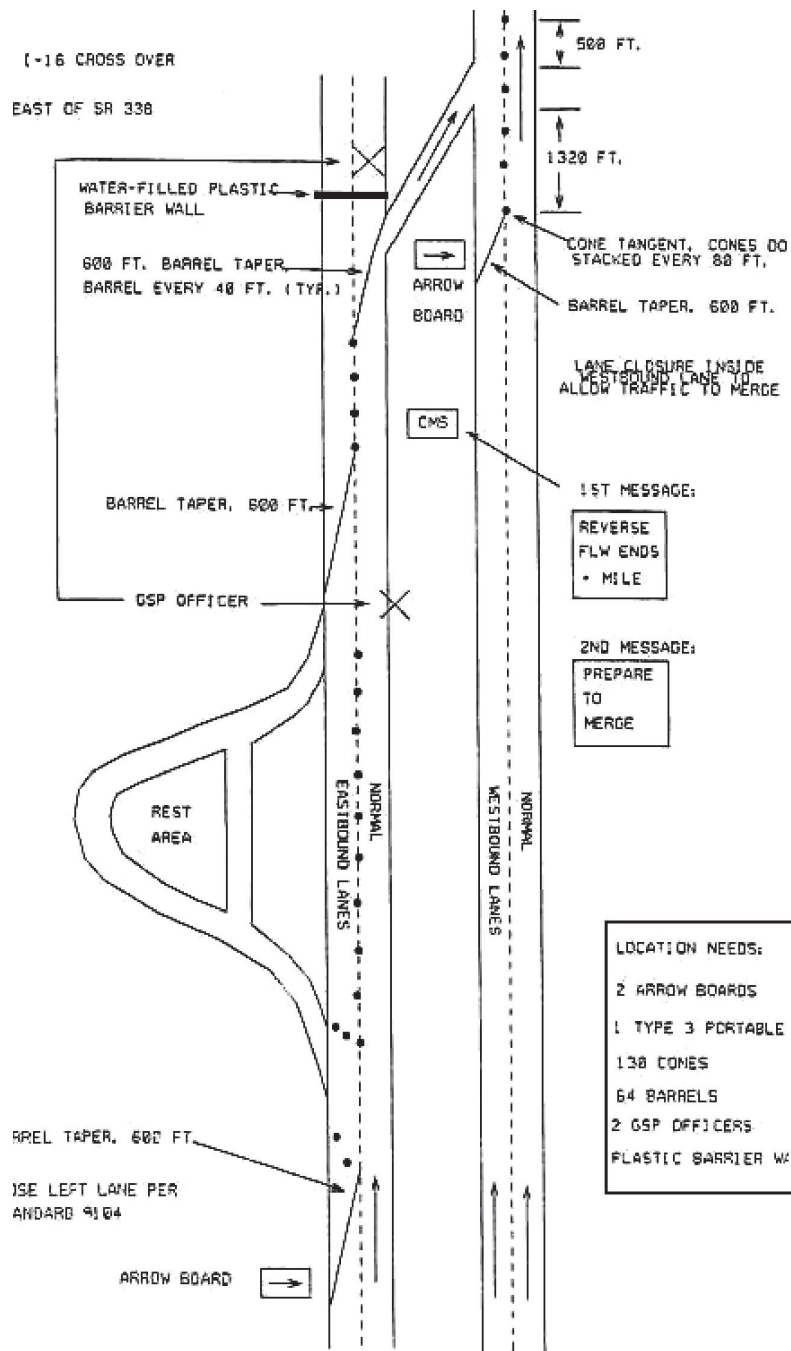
[-16 CROSS OVER

EAST OF SR 338

500 FT.

1320 FT.

WATER-FILLED PLASTIC BARRIER WALL

CONE TANGENT, CONES DO STACKED EVERY 80 FT.

600 FT. BARREL TAPER, BARREL EVERY 40 FT. (TYP.)

ARROW BOARD

BARREL TAPER, 600 FT.

LANE CLOSURE INSIDE WESTBOUND LANE TO ALLOW TRAFFIC TO MERGE

CMS

1ST MESSAGE:

REVERSE FLW ENDS • MILE

BARREL TAPER, 600 FT.

GSP OFFICER

2ND MESSAGE:

PREPARE TO MERGE

REST AREA

NORMAL EASTBOUND LANES

NORMAL WESTBOUND LANES

LOCATION NEEDS:

2 ARROW BOARDS

1 TYPE 3 PORTABLE

130 CONES

64 BARRELS

2 GSP OFFICERS

PLASTIC BARRIER WA

RREL TAPER, 600 FT.

OSE LEFT LANE PER ANDARD 9104

ARROW BOARD